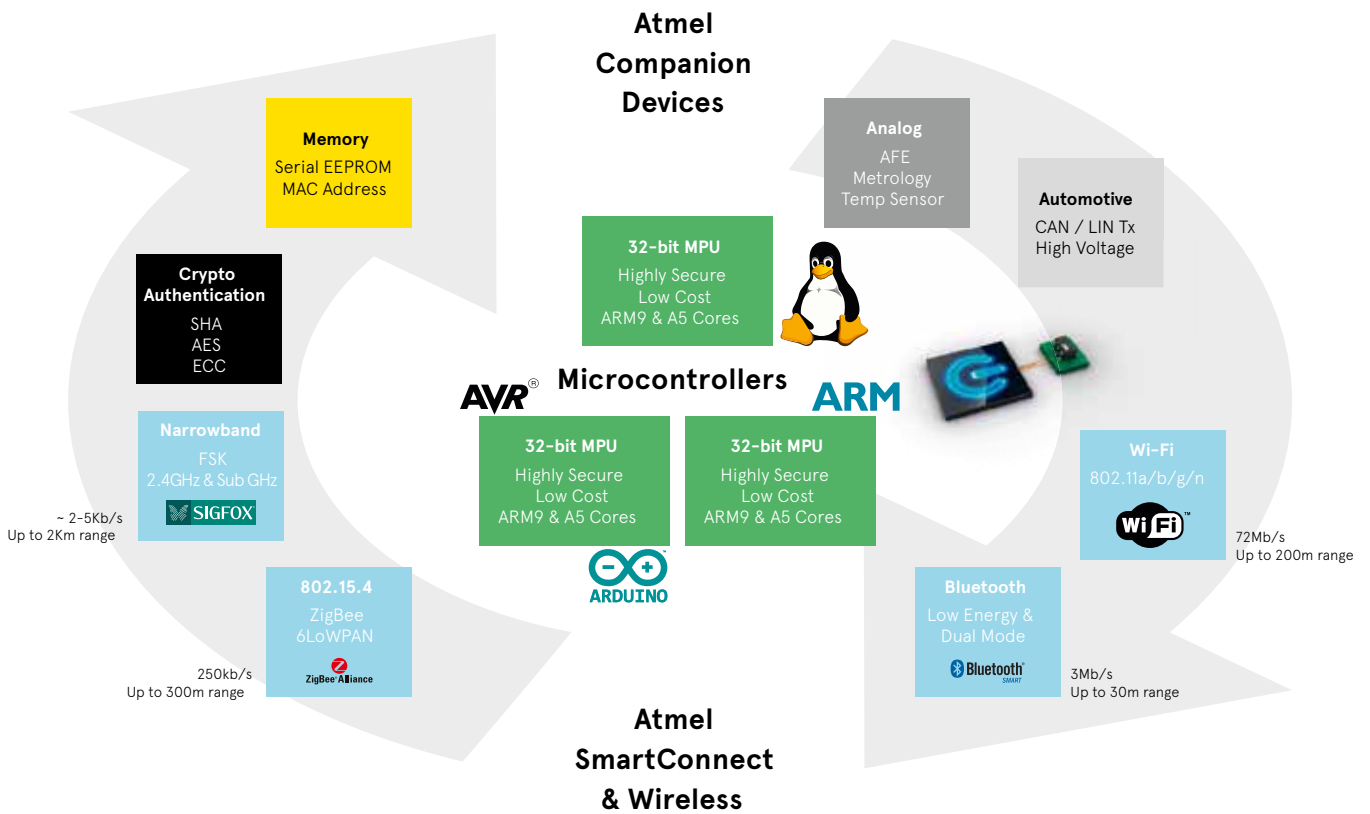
Atmel Companion Devices

Memory
Serial EEPROM
MAC Address

Analog
AFE
Metrology
Temp Sensor

Automotive
CAN / LIN Tx
High Voltage

Crypto Authentication
SHA
AES
ECC

32-bit MPU
Highly Secure
Low Cost
ARM9 & A5 Cores

AVR®

Microcontrollers

ARM

Narrowband
FSK
2.4GHz & Sub GHz
SIGFOX

~ 2-5Kb/s
Up to 2Km range

32-bit MPU
Highly Secure
Low Cost
ARM9 & A5 Cores

32-bit MPU
Highly Secure
Low Cost
ARM9 & A5 Cores

Wi-Fi
802.11a/b/g/n
Wi Fi

72Mb/s
Up to 200m range

ARDUINO

802.15.4
ZigBee
6LoWPAN
ZigBee Alliance

250kb/s
Up to 300m range

Bluetooth
Low Energy & Dual Mode
Bluetooth SMART

3Mb/s
Up to 30m range

Atmel SmartConnect & Wireless